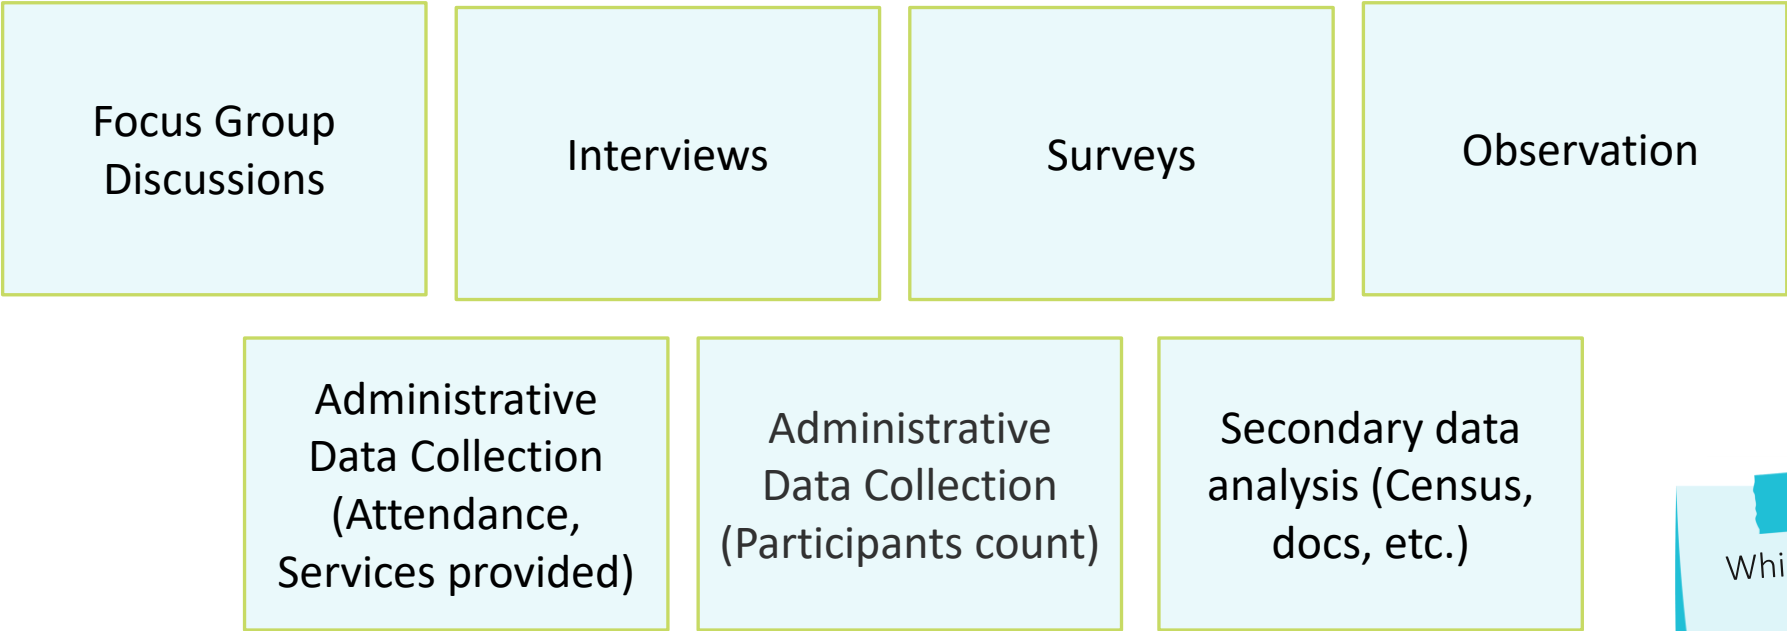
Focus Group Discussions

Interviews

Surveys

Observation

Administrative Data Collection (Attendance, Services provided)

Administrative Data Collection (Participants count)

Secondary data analysis (Census, docs, etc.)

Whi